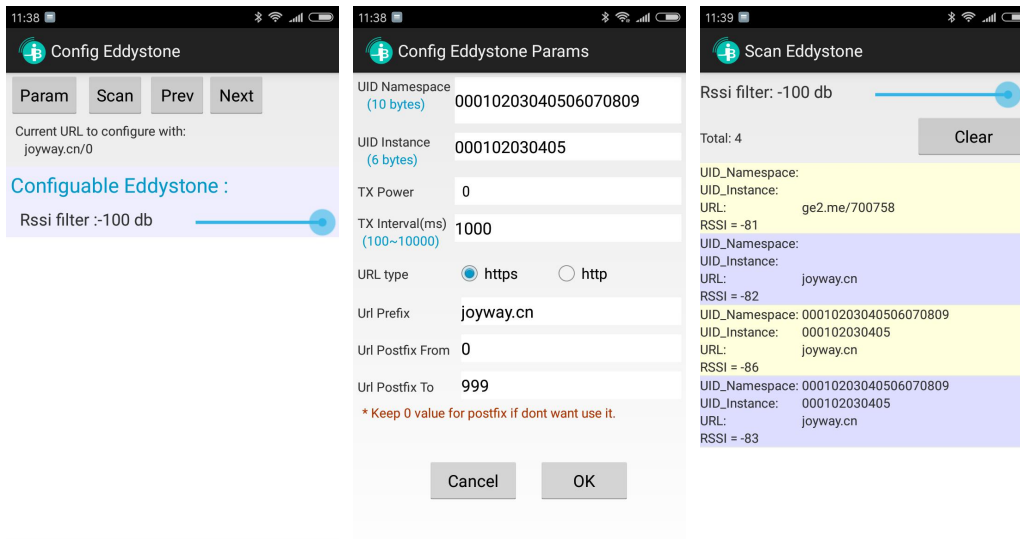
11:38

Config Eddystone

Param Scan Prev Next

Current URL to configure with:
joyway.cn/0

Configuable Eddystone :

Rssi filter :-100 db

11:38

Config Eddystone Params

UID Namespace (10 bytes) 00010203040506070809

UID Instance (6 bytes) 000102030405

TX Power 0

TX Interval(ms) (100~10000) 1000

URL type https http

Url Prefix joyway.cn

Url Postfix From 0

Url Postfix To 999

* Keep 0 value for postfix if dont want use it.

Cancel OK

11:39

Scan Eddystone

Rssi filter: -100 db

Total: 4

Clear

UID_Namespace:
UID_Instance:
URL: ge2.me/700758
RSSI = -81

UID_Namespace:
UID_Instance:
URL: joyway.cn
RSSI = -82

UID_Namespace: 00010203040506070809
UID_Instance: 000102030405
URL: joyway.cn
RSSI = -86

UID_Namespace: 00010203040506070809
UID_Instance: 000102030405
URL: joyway.cn
RSSI = -83